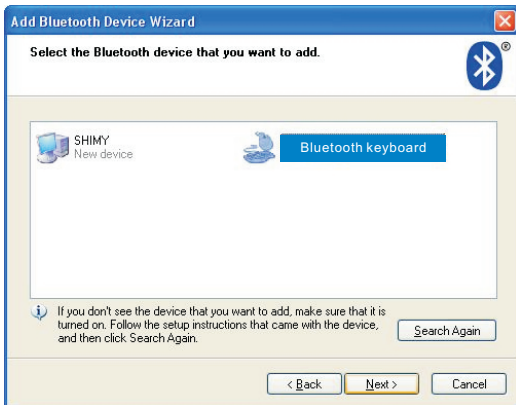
Add Bluetooth Device Wizard

Select the Bluetooth device that you want to add.

SHIMY
New device

Bluetooth keyboard

If you don't see the device that you want to add, make sure that it is turned on. Follow the setup instructions that came with the device, and then click Search Again.

Search Again

< Back

Next >

Cancel